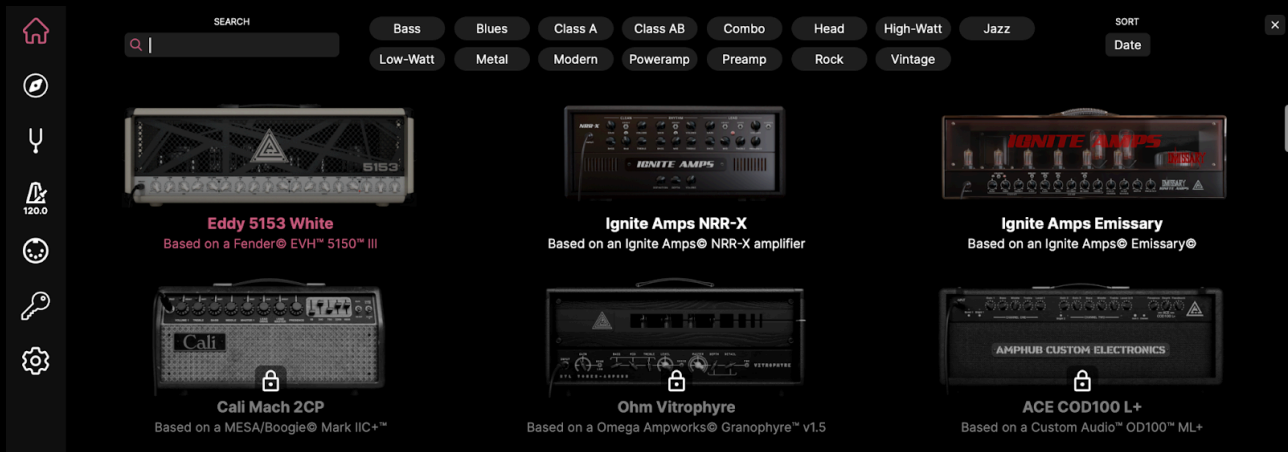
120.0

SEARCH

Bass Blues Class A Class AB Combo Head High-Watt Jazz

Low-Watt Metal Modern Poweramp Preamp Rock Vintage

SORT

Date

5153

Eddy 5153 White
Based on a Fender© EVH™ 5150™ III

IGNITE AMPS

Ignite Amps NRR-X
Based on an Ignite Amps© NRR-X amplifier

IGNITE AMPS

Ignite Amps Emissary
Based on an Ignite Amps© Emissary©

Cali

Cali Mach 2CP
Based on a MESA/Boogie© Mark IIC+™

VITROPHYRE

Ohm Vitrophyre
Based on a Omega Ampworks© Granophyre™ v1.5

AMPHUB CUSTOM ELECTRONICS

ACE COD100 L+
Based on a Custom Audio™ OD100™ ML+